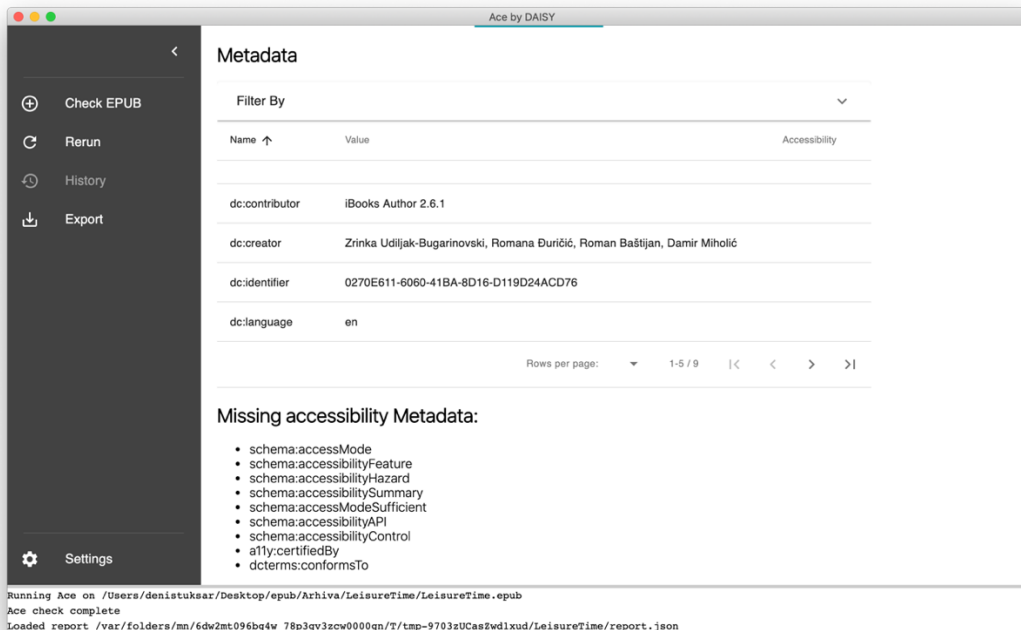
Ace by DAISY

Check EPUB
Rerun
History
Export

Settings

Metadata

Filter By

| Name | Value | Accessibility |
|---|---|---|
| | | |
| dc:contributor | iBooks Author 2.6.1 | |
| dc:creator | Zrinka Udiljak-Bugarinovski, Romana Đuričić, Roman Baštijan, Damir Miholić | |
| dc:identifier | 0270E611-6060-41BA-8D16-D119D24ACD76 | |
| dc:language | en | |

Rows per page: 1-5 / 9

Missing accessibility Metadata:

- schema:accessMode
- schema:accessibilityFeature
- schema:accessibilityHazard
- schema:accessibilitySummary
- schema:accessModeSufficient
- schema:accessibilityAPI
- schema:accessibilityControl
- a11y:certifiedBy
- dcterms:conformsTo

Running Ace on /Users/denistuksar/Desktop/epub/Arhiva/LeisureTime/LeisureTime.epub
Ace check complete
Loaded report /var/folders/mn/6dw2mt096bg4w_78p3qv3zcw0000gn/T/tmp-9703zUCasZwd1xud/LeisureTime/report.json